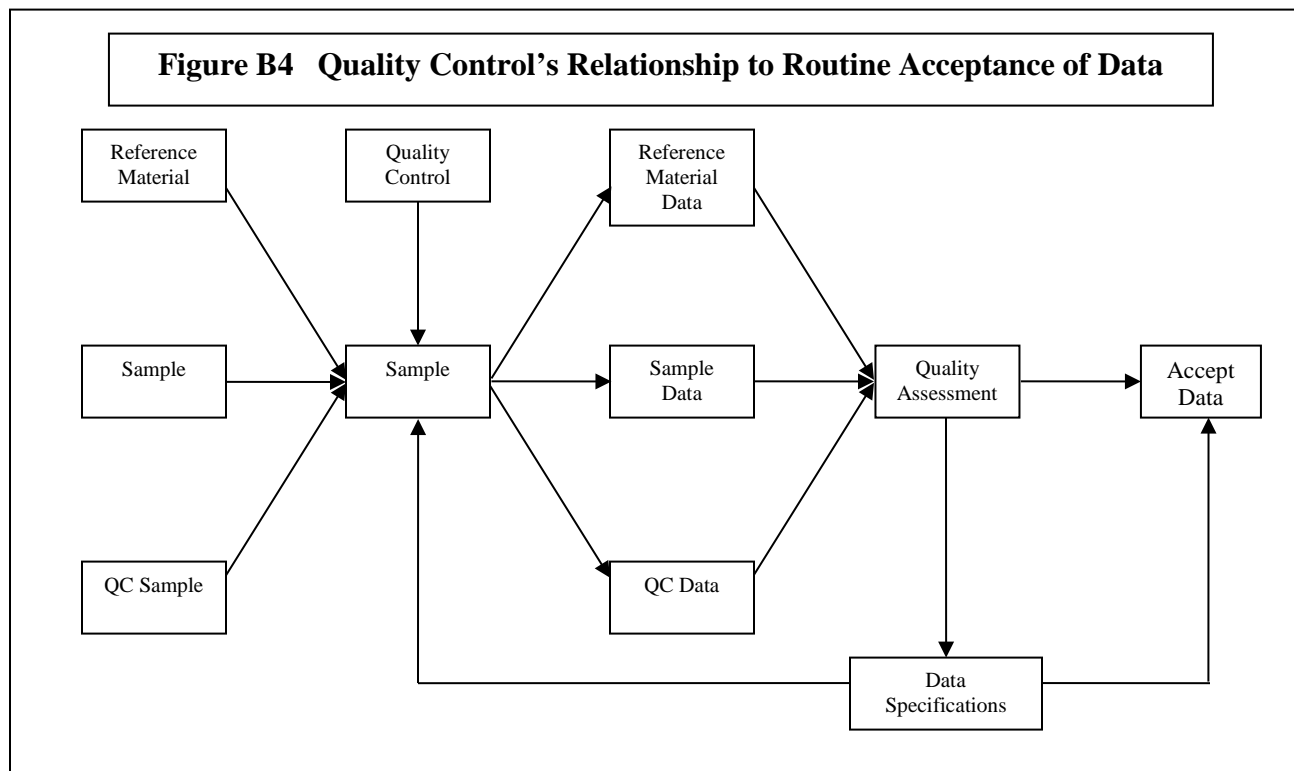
Figure B4 Quality Control's Relationship to Routine Acceptance of Data

Reference Material

Quality Control

Reference Material Data

Sample

Sample

Sample Data

Quality Assessment

Accept Data

QC Sample

QC Data

Data Specifications